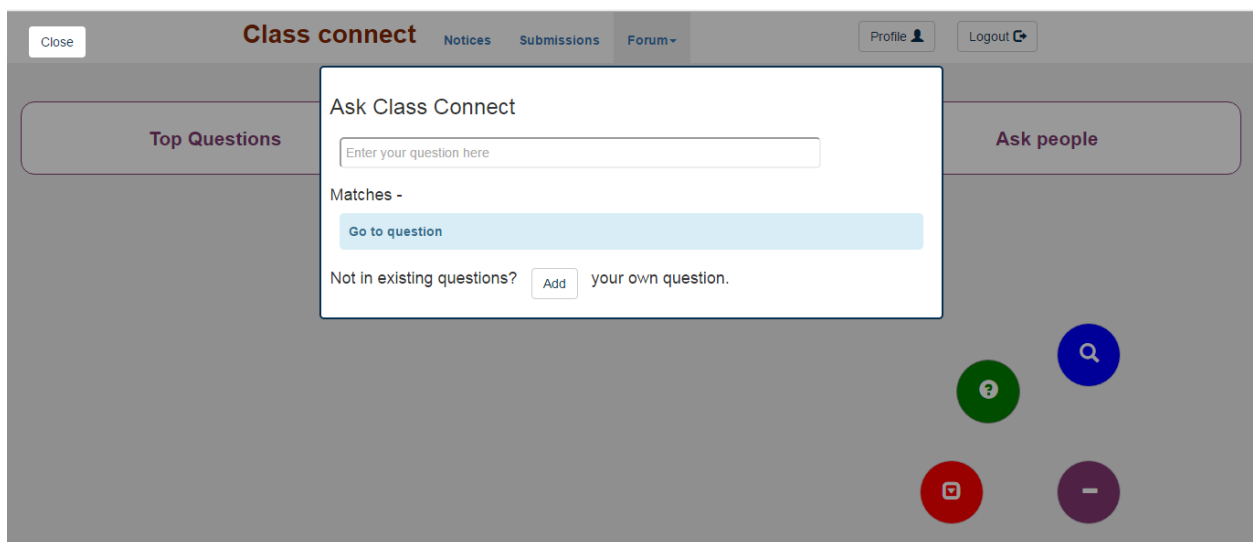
Close

Class connect

Notices

Submissions

Forum

Profile

Logout

Top Questions

Ask people

Ask Class Connect

Enter your question here

Matches -

Go to question

Not in existing questions? Add your own question.